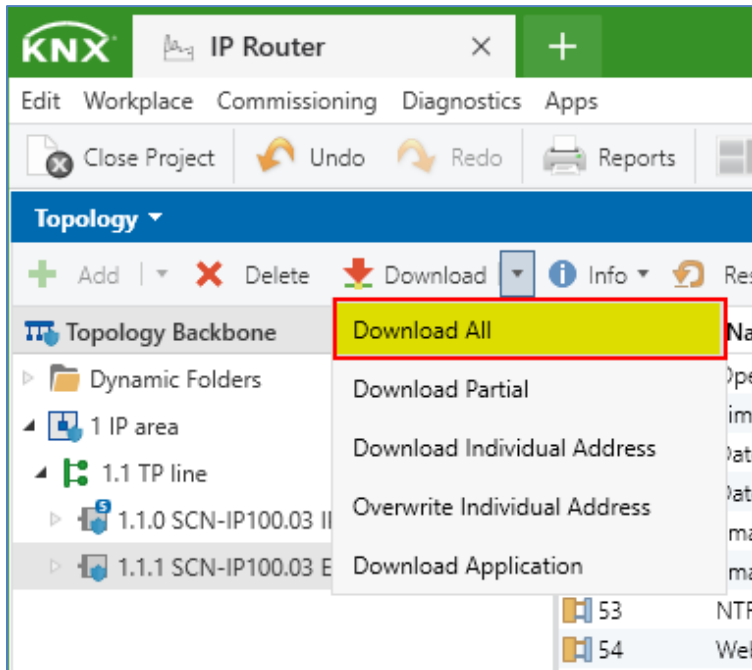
KNX IP Router × +

Edit Workplace Commissioning Diagnostics Apps

Close Project Undo Redo Reports

Topology ▾

Add Delete Download Info ▾ Res

Topology Backbone

Dynamic Folders

1 IP area

1.1 TP line

1.1.0 SCN-IP100.03 I

1.1.1 SCN-IP100.03 E

Download All

Download Partial

Download Individual Address

Overwrite Individual Address

Download Application

Na

Ope

Tim

Dat

Dat

ma

ma

53 NTF

54 We